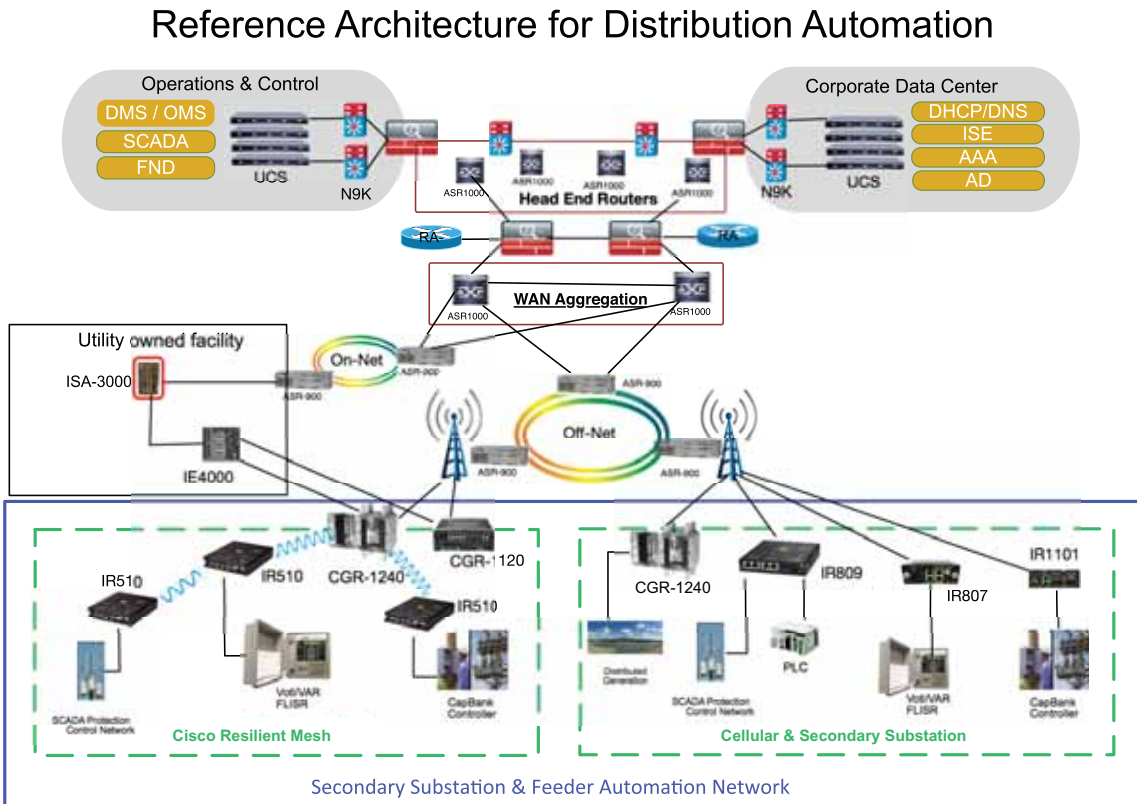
Reference Architecture for Distribution Automation

Operations & Control

DMS / OMS

SCADA

FND

UCS

N9K

Corporate Data Center

DHCP/DNS

ISE

AAA

AD

UCS

N9K

ASR1000

ASR1000

ASR1000

ASR1000

Head End Routers

RA

RA

ASR1000

WAN Aggregation

ASR1000

Utility owned facility

ISA-3000

On-Net

ASR-900

ASR-900

ASR-900

Off-Net

ASR-900

ASR-900

IE4000

IR510

IR510

CGR-1240

CGR-1120

IR510

SCADA Protection Control Network

Volt/VAR FLISR

CapBank Controller

Cisco Resilient Mesh

CGR-1240

IR809

IR807

IR1101

Distributed Generation

SCADA Protection Control Network

PLC

Volt/VAR FLISR

CapBank Controller

Cellular & Secondary Substation

Secondary Substation & Feeder Automation Network